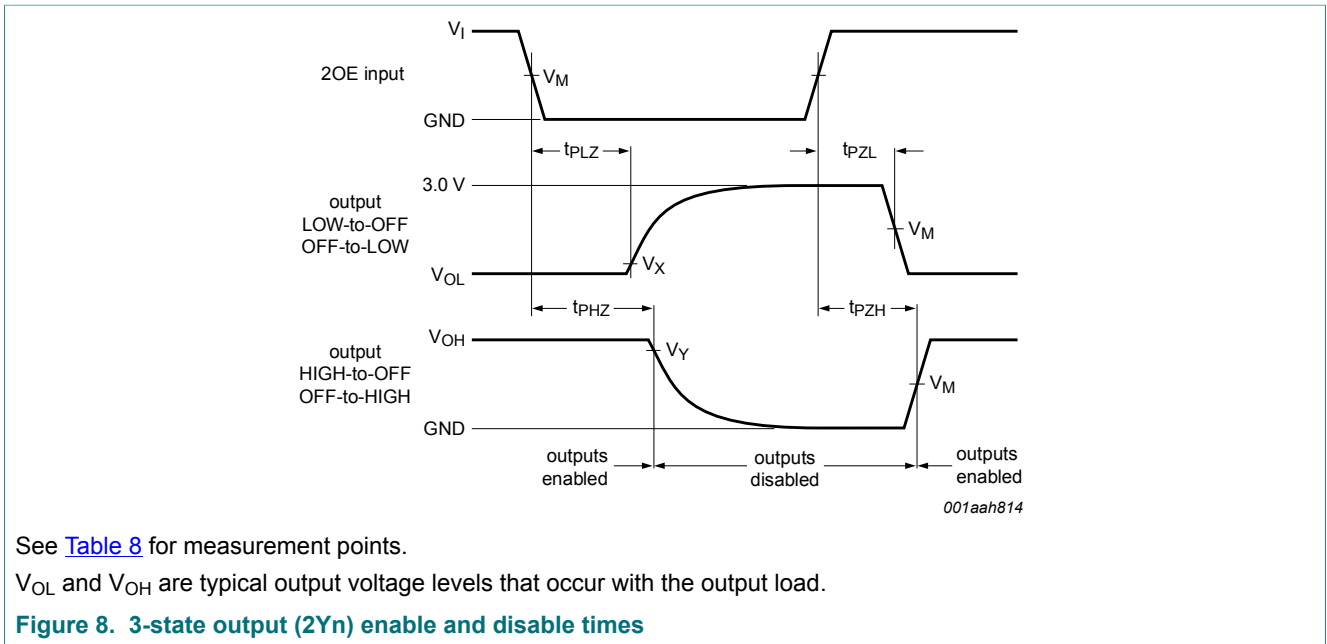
$V_I$

2OE input

$V_M$

GND

$t_{PLZ}$

$t_{PZL}$

3.0 V

output LOW-to-OFF OFF-to-LOW

$V_M$

$V_{OL}$

$V_X$

$t_{PHZ}$

$t_{PZH}$

$V_{OH}$

output HIGH-to-OFF OFF-to-HIGH

$V_Y$

$V_M$

GND

outputs enabled

outputs disabled

outputs enabled

001aah814

See Table 8 for measurement points.

$V_{OL}$ and $V_{OH}$ are typical output voltage levels that occur with the output load.

Figure 8. 3-state output (2Yn) enable and disable times